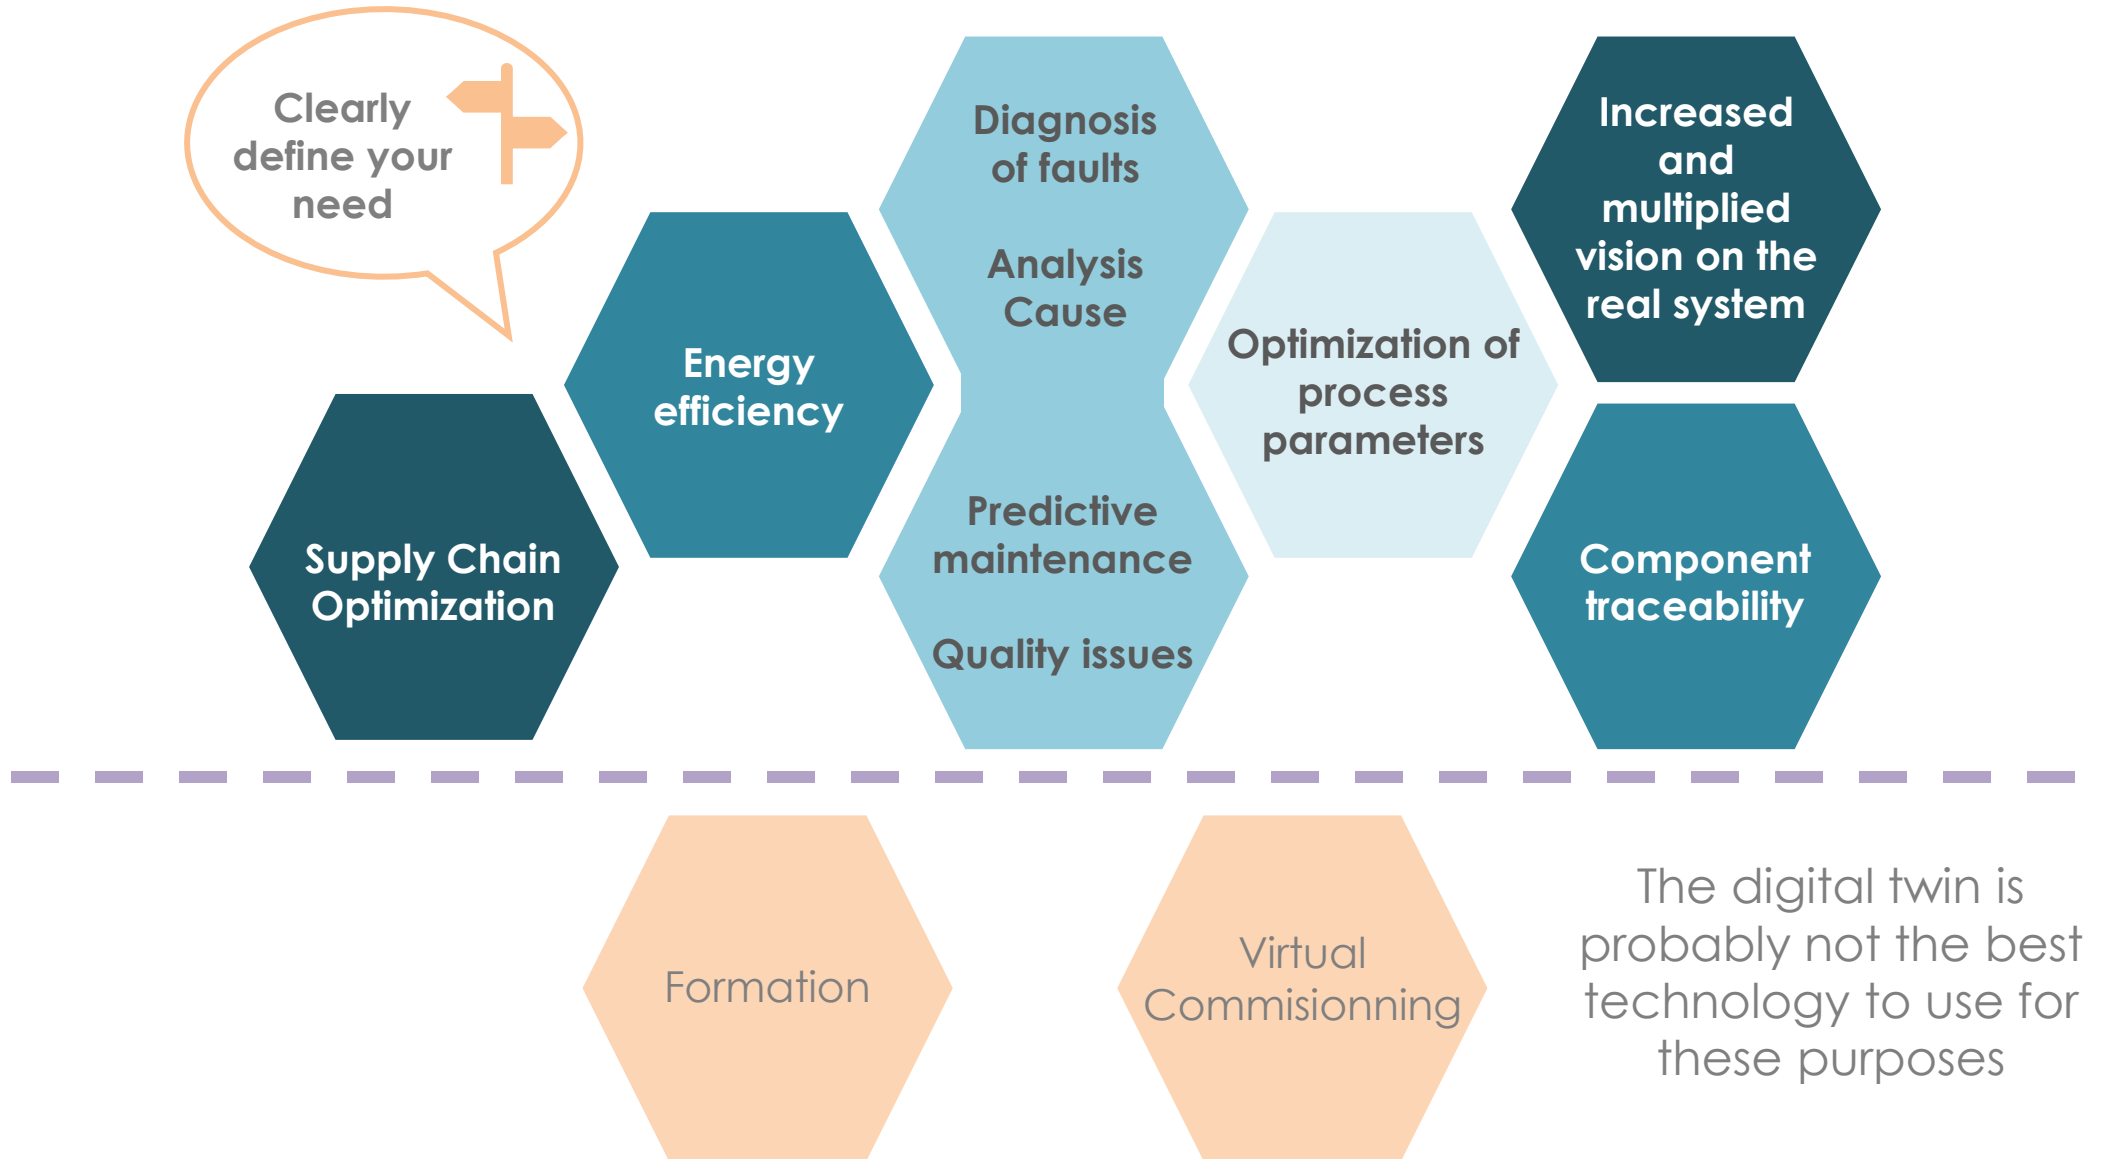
Clearly define your need

Energy efficiency

Diagnosis of faults

Analysis Cause

Predictive maintenance

Quality issues

Optimization of process parameters

Increased and multiplied vision on the real system

Supply Chain Optimization

Component traceability

Formation

Virtual Commisionning

The digital twin is probably not the best technology to use for these purposes